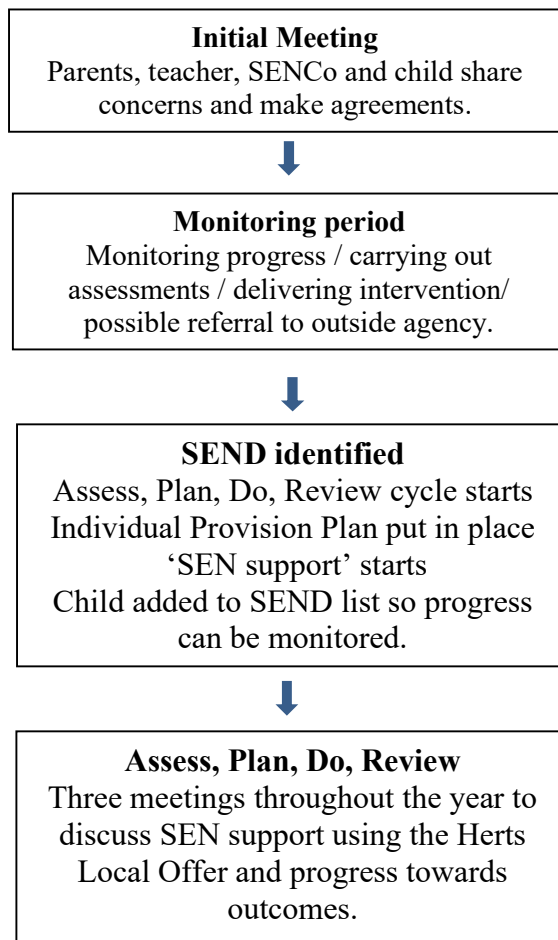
**Initial Meeting**
Parents, teacher, SENCo and child share concerns and make agreements.

**Monitoring period**
Monitoring progress / carrying out assessments / delivering intervention/ possible referral to outside agency.

**SEND identified**
Assess, Plan, Do, Review cycle starts
Individual Provision Plan put in place
'SEN support' starts
Child added to SEND list so progress can be monitored.

**Assess, Plan, Do, Review**
Three meetings throughout the year to discuss SEN support using the Herts Local Offer and progress towards outcomes.